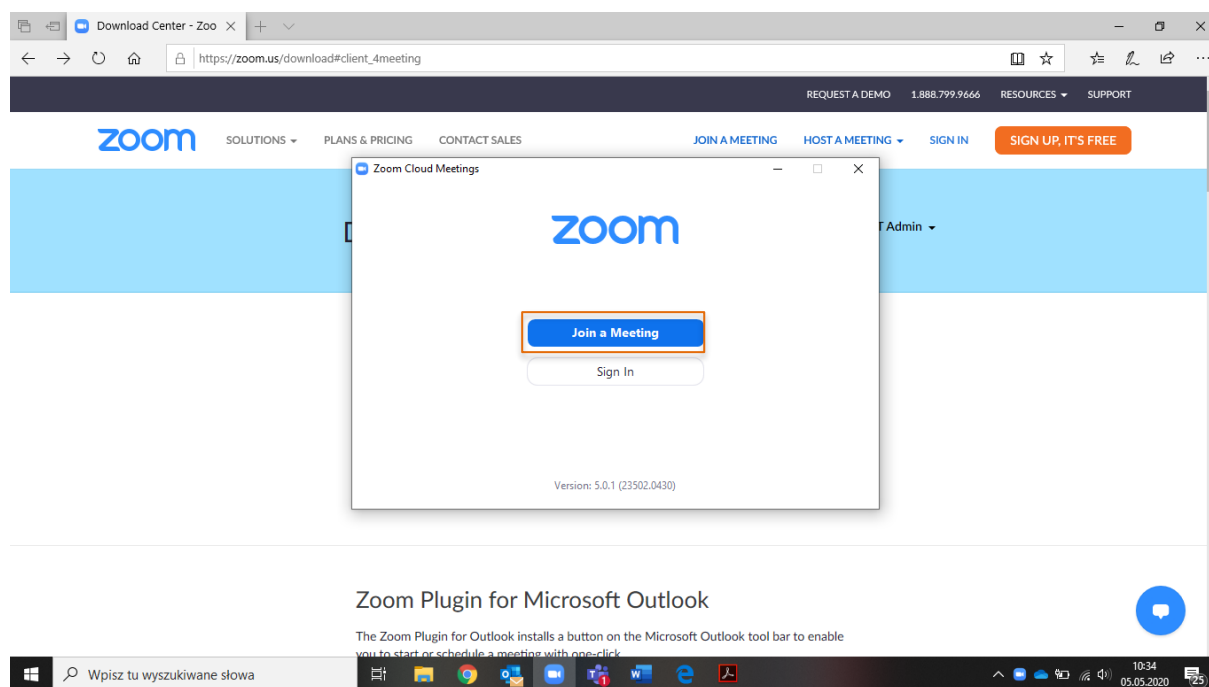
Download Center - Zoo

https://zoom.us/download#client_4meeting

REQUEST A DEMO 1.888.799.9666 RESOURCES SUPPORT

zoom SOLUTIONS PLANS & PRICING CONTACT SALES JOIN A MEETING HOST A MEETING SIGN IN SIGN UP, IT'S FREE

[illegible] T Admin

Zoom Cloud Meetings

zoom

Join a Meeting

Sign In

Version: 5.0.1 (23502.0430)

Zoom Plugin for Microsoft Outlook

The Zoom Plugin for Outlook installs a button on the Microsoft Outlook tool bar to enable you to start or schedule a meeting with one-click.

Wpisz tu wyszukiwane słowa

10:34
05.05.2020

25